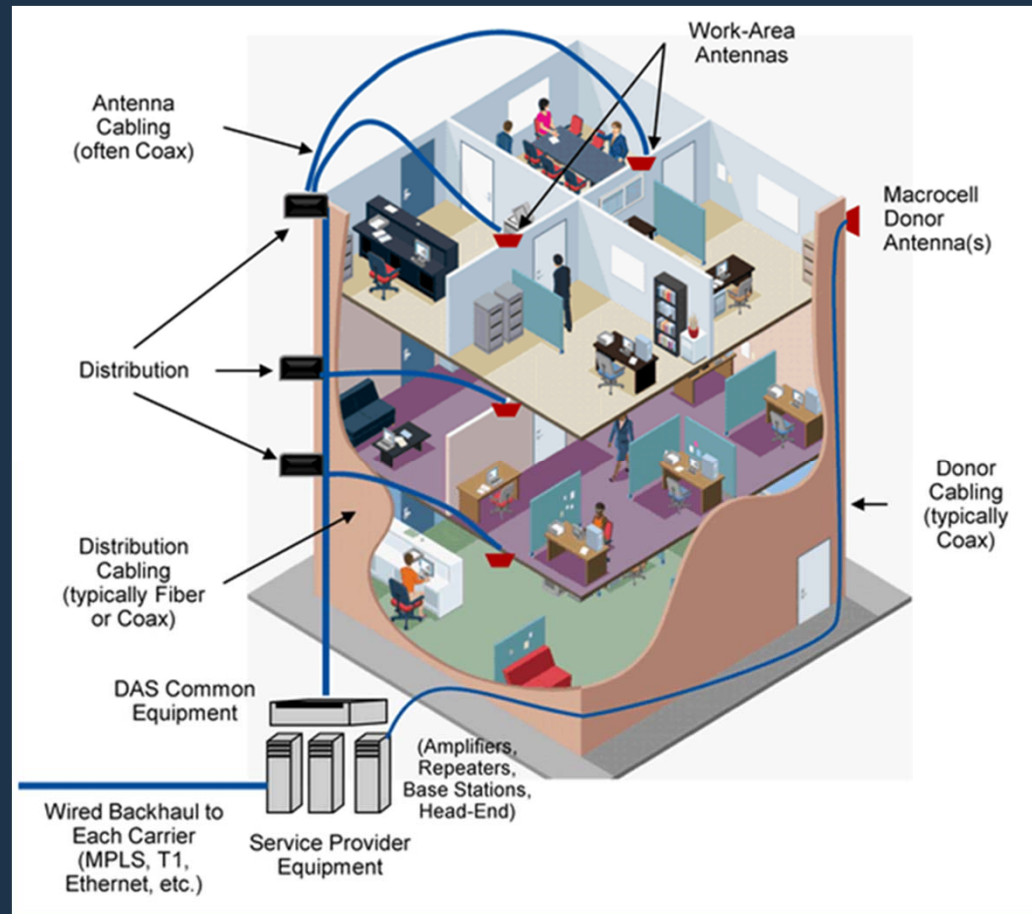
Work-Area Antennas

Antenna Cabling (often Coax)

Macrocell Donor Antenna(s)

Distribution

Donor Cabling (typically Coax)

Distribution Cabling (typically Fiber or Coax)

DAS Common Equipment

(Amplifiers, Repeaters, Base Stations, Head-End)

Wired Backhaul to Each Carrier (MPLS, T1, Ethernet, etc.)

Service Provider Equipment